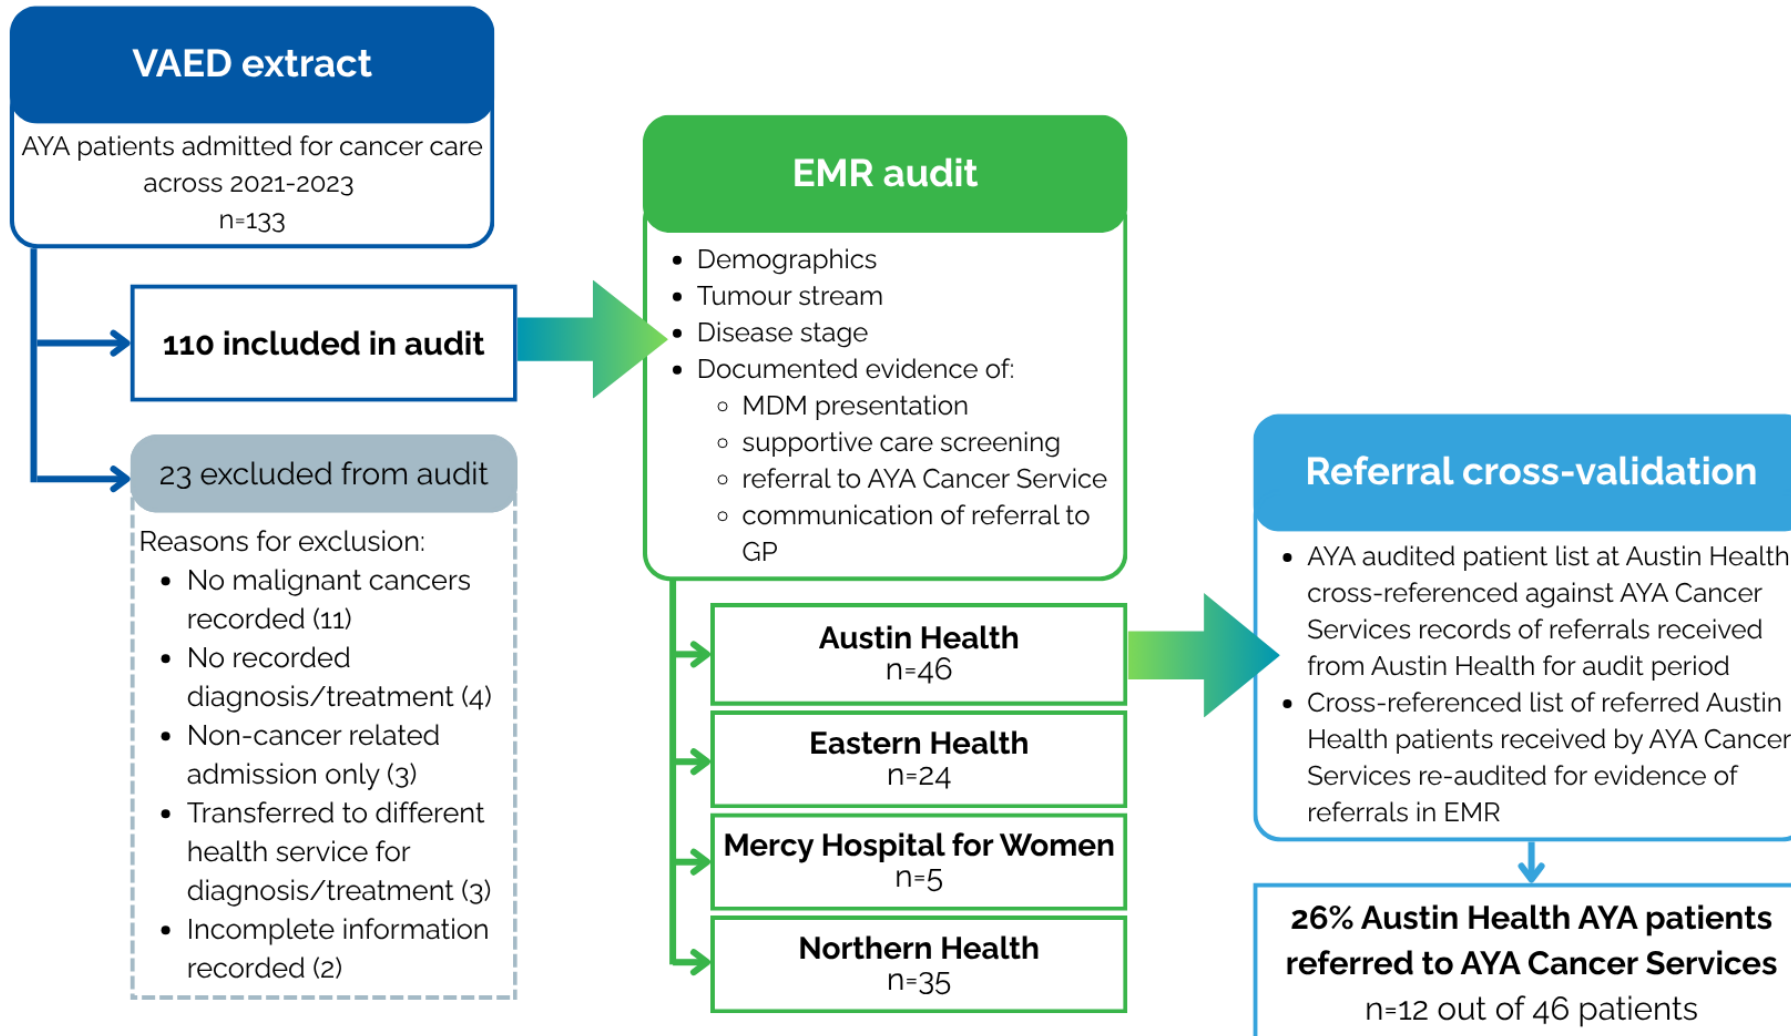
VAED extract

AYA patients admitted for cancer care across 2021-2023
n=133

110 included in audit

23 excluded from audit

Reasons for exclusion:
- No malignant cancers recorded (11)
- No recorded diagnosis/treatment (4)
- Non-cancer related admission only (3)
- Transferred to different health service for diagnosis/treatment (3)
- Incomplete information recorded (2)

EMR audit

- Demographics
- Tumour stream
- Disease stage
- Documented evidence of:
  - MDM presentation
  - supportive care screening
  - referral to AYA Cancer Service
  - communication of referral to GP

Austin Health
n=46

Eastern Health
n=24

Mercy Hospital for Women
n=5

Northern Health
n=35

Referral cross-validation

- AYA audited patient list at Austin Health cross-referenced against AYA Cancer Services records of referrals received from Austin Health for audit period
- Cross-referenced list of referred Austin Health patients received by AYA Cancer Services re-audited for evidence of referrals in EMR

26% Austin Health AYA patients referred to AYA Cancer Services
n=12 out of 46 patients